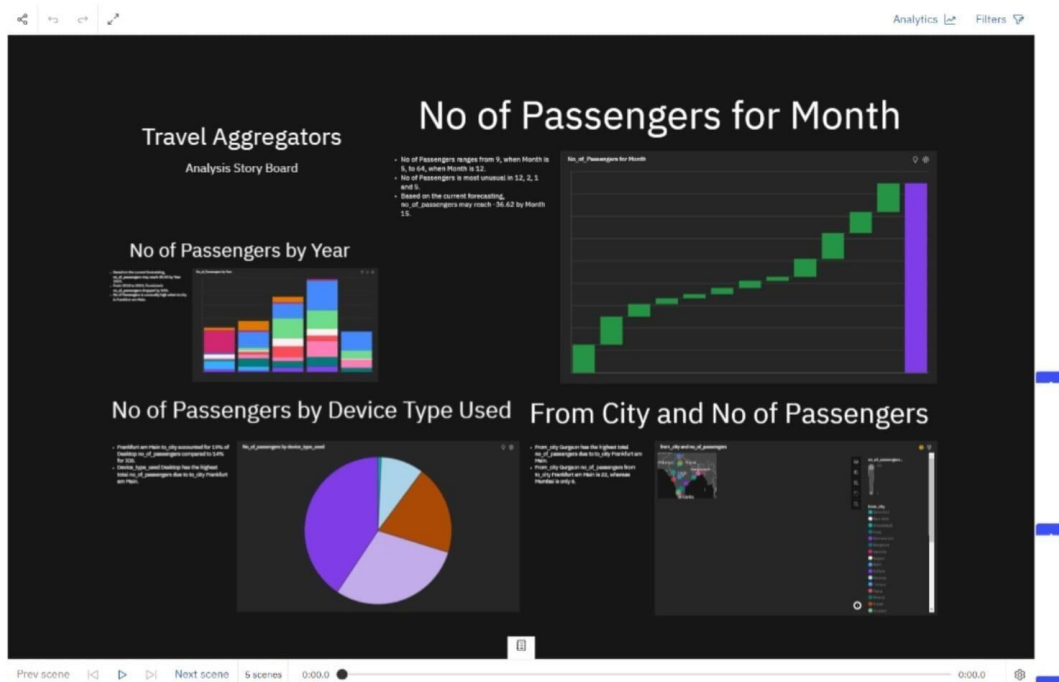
Analytics Filters

Travel Aggregators

Analysis Story Board

No of Passengers for Month

• No of Passengers ranges from 9, when Month is 5, to 64, when Month is 12.
• No of Passengers is most unusual in 12, 2, 1 and 5.
• Based on the current forecasting, no_of_passengers may reach -36.62 by Month 15.

No_of_Passengers for Month

No of Passengers by Year

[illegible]

No of Passengers by Device Type Used

• Frankfurt am Main to_city accounted for 19% of Desktop no_of_passengers compared to 14% for 326.
• Device_type_used Desktop has the highest total no_of_passengers due to to_city Frankfurt am Main.

No_of_passengers by device_type_used

From City and No of Passengers

• From_city Gurgaon has the highest total no_of_passengers due to to_city Frankfurt am Main.
• From_city Gurgaon no_of_passengers from to_city Frankfurt am Main is 22, whereas Mumbai is only 6.

from_city and no_of_passengers

Prev scene Next scene 5 scenes 0:00.0 0:00.0